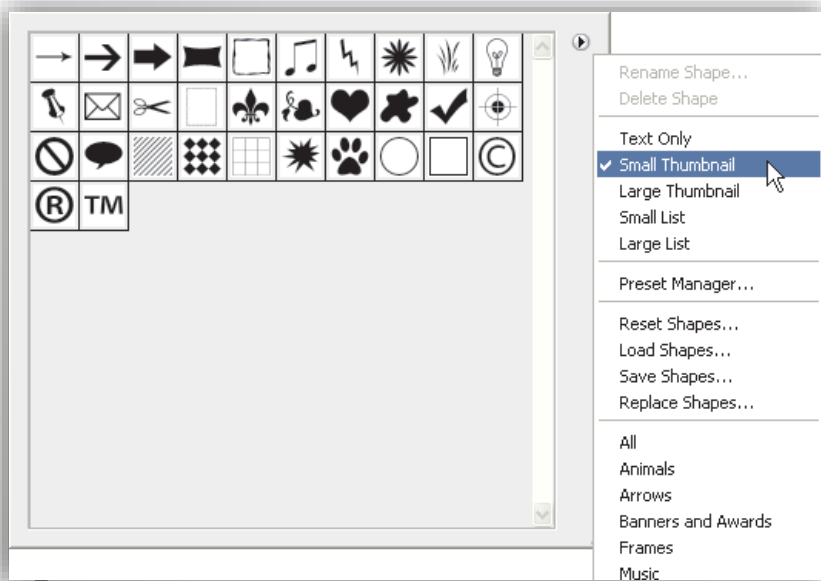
Rename Shape...
Delete Shape

Text Only
✓ Small Thumbnail
Large Thumbnail
Small List
Large List

Preset Manager...

Reset Shapes...
Load Shapes...
Save Shapes...
Replace Shapes...

All
Animals
Arrows
Banners and Awards
Frames
Music